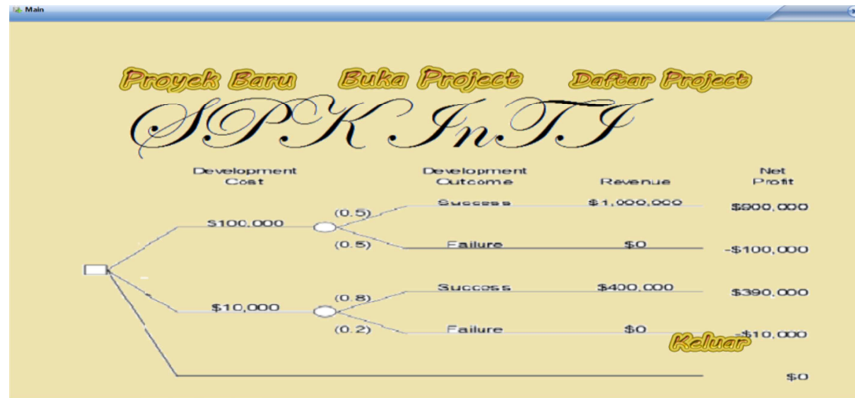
Main

Proyek Baru Buka Project Daftar Project

SPK InTI

Development Cost

Development Outcome

Revenue

Net Profit

\$100,000

(0.5)

Success

\$1,000,000

\$900,000

(0.5)

Failure

\$0

-\$100,000

\$10,000

(0.8)

Success

\$400,000

\$390,000

(0.2)

Failure

\$0

Keluar

-\$10,000

\$0